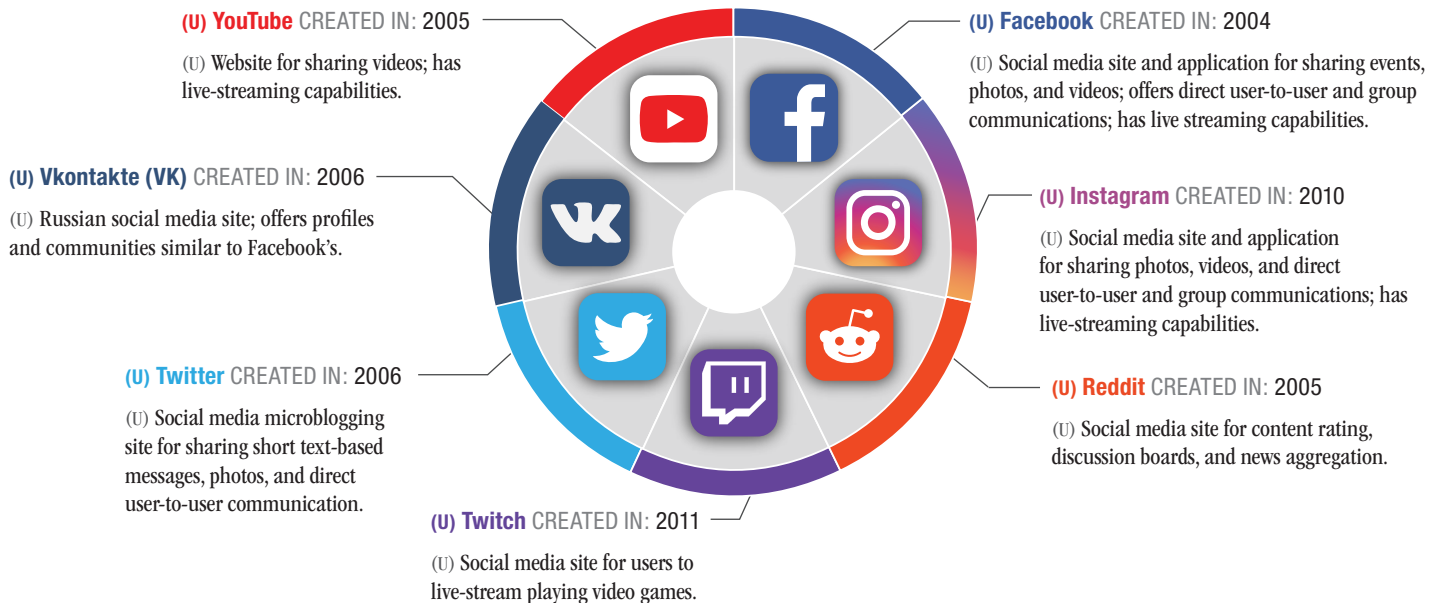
(U) YouTube CREATED IN: 2005

(U) Website for sharing videos; has live-streaming capabilities.

(U) Facebook CREATED IN: 2004

(U) Social media site and application for sharing events, photos, and videos; offers direct user-to-user and group communications; has live streaming capabilities.

(U) Vkontakte (VK) CREATED IN: 2006

(U) Russian social media site; offers profiles and communities similar to Facebook's.

(U) Instagram CREATED IN: 2010

(U) Social media site and application for sharing photos, videos, and direct user-to-user and group communications; has live-streaming capabilities.

(U) Twitter CREATED IN: 2006

(U) Social media microblogging site for sharing short text-based messages, photos, and direct user-to-user communication.

(U) Reddit CREATED IN: 2005

(U) Social media site for content rating, discussion boards, and news aggregation.

(U) Twitch CREATED IN: 2011

(U) Social media site for users to live-stream playing video games.